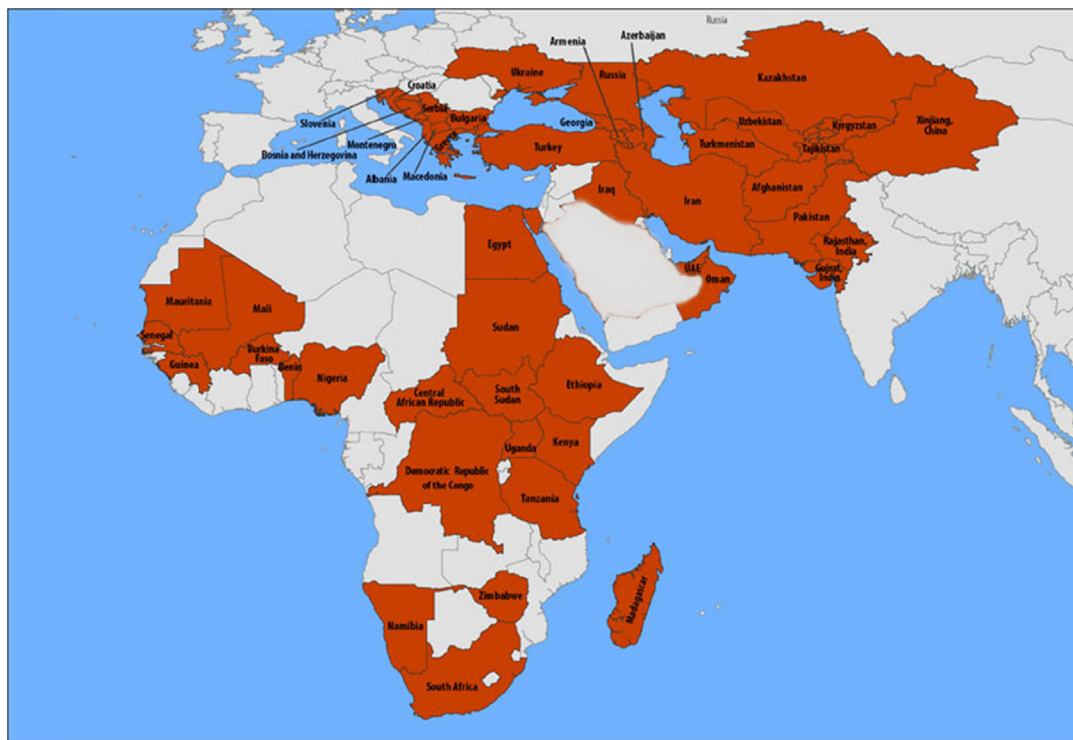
Russia
Armenia
Azerbaijan
Croatia
Ukraine
Russia
Kazakhstan
Slovenia
Serbia
Bulgaria
Georgia
Montenegro
Uzbekistan
Kyrgyzstan
Xinjiang, China
Bosnia and Herzegovina
Greece
Turkey
Turkmenistan
Tajikistan
Albania
Macedonia
Iraq
Iran
Afghanistan
Pakistan
Egypt
Rajasthan, India
UAE
Oman
Gujrat, India
Mauritania
Mali
Sudan
Senegal
Burkina Faso
Guinea
Benin
Nigeria
Central African Republic
South Sudan
Ethiopia
Uganda
Kenya
Democratic Republic of the Congo
Tanzania
Zimbabwe
Namibia
Madagascar
South Africa